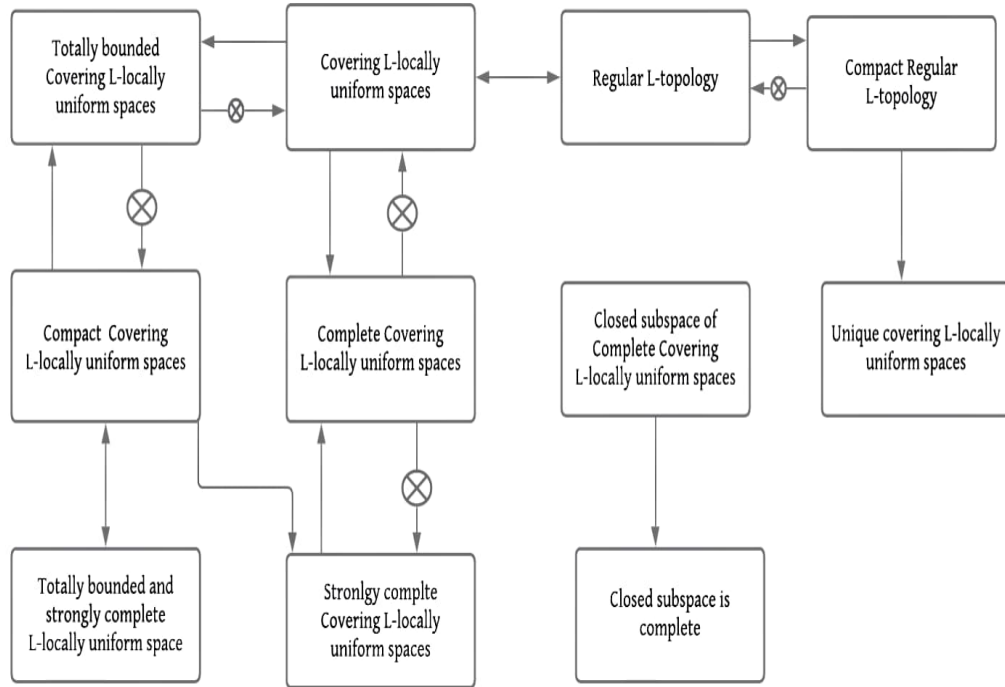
Totally bounded Covering L-locally uniform spaces

Covering L-locally uniform spaces

Regular L-topology

Compact Regular L-topology

Compact Covering L-locally uniform spaces

Complete Covering L-locally uniform spaces

Closed subspace of Complete Covering L-locally uniform spaces

Unique covering L-locally uniform spaces

Totally bounded and strongly complete L-locally uniform space

Stronlgy complte Covering L-locally uniform spaces

Closed subspace is complete